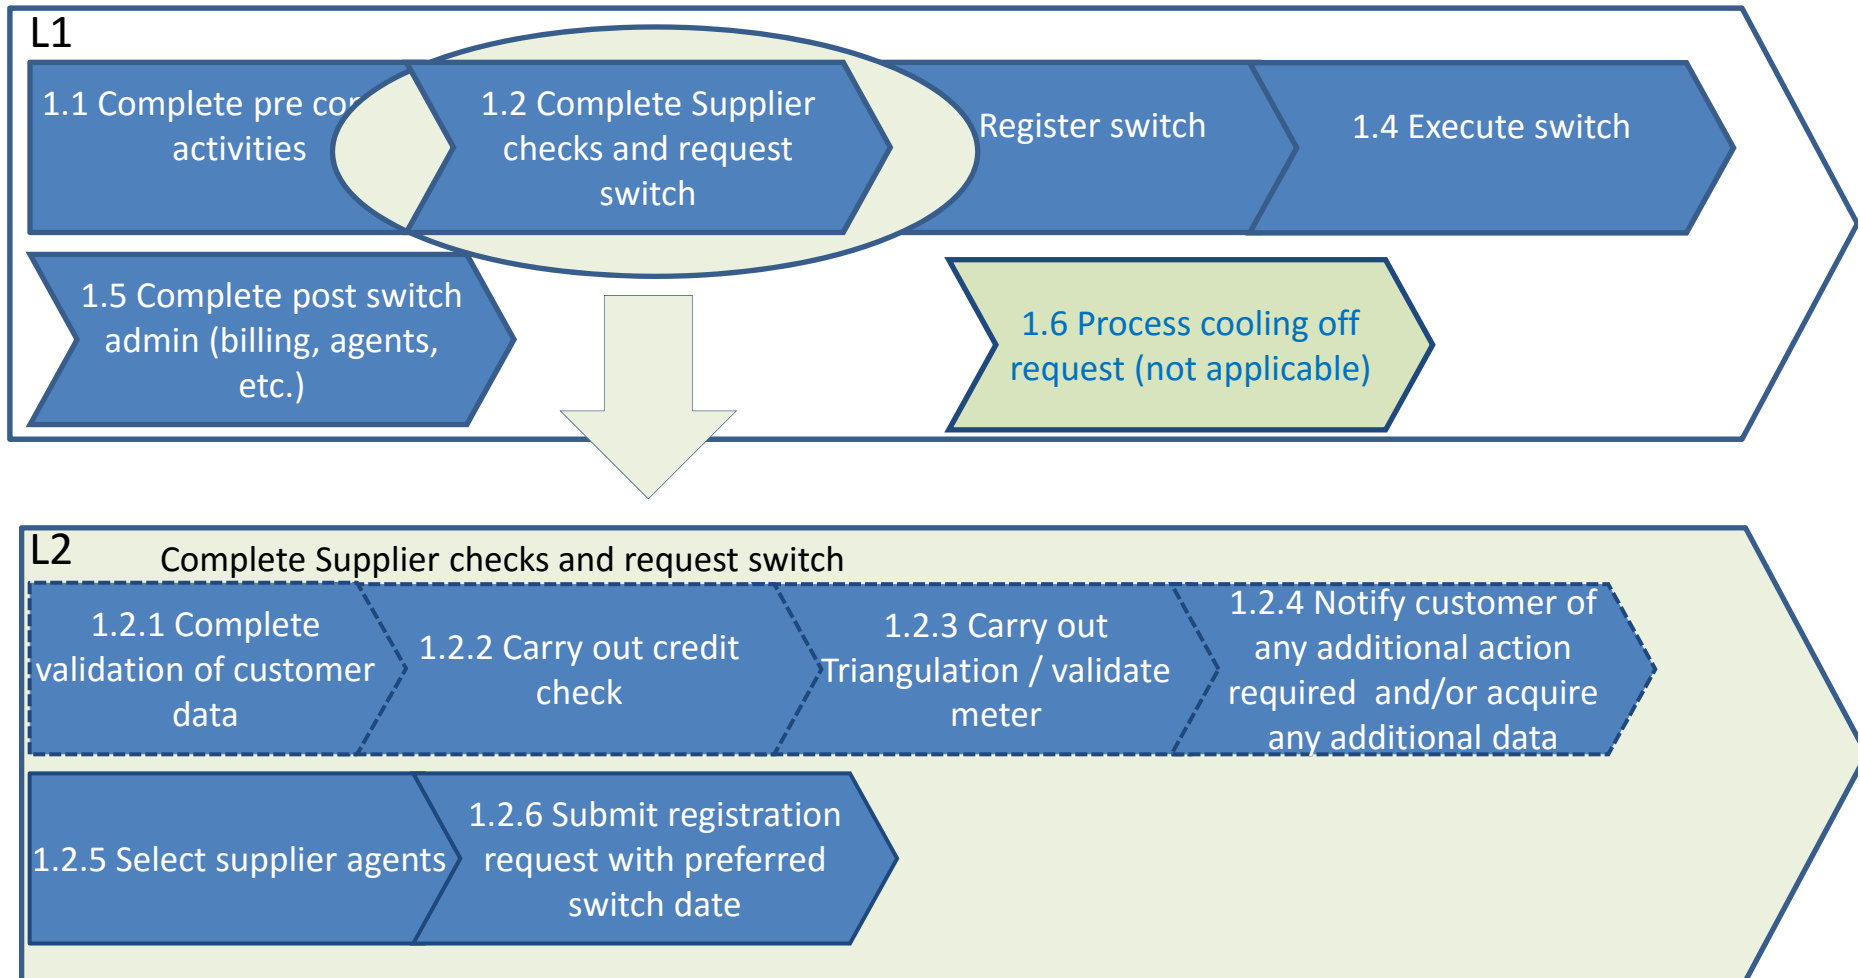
L1

1.1 Complete pre co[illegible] activities

1.2 Complete Supplier checks and request switch

Register switch

1.4 Execute switch

1.5 Complete post switch admin (billing, agents, etc.)

1.6 Process cooling off request (not applicable)

L2

Complete Supplier checks and request switch

1.2.1 Complete validation of customer data

1.2.2 Carry out credit check

1.2.3 Carry out Triangulation / validate meter

1.2.4 Notify customer of any additional action required and/or acquire any additional data

1.2.5 Select supplier agents

1.2.6 Submit registration request with preferred switch date